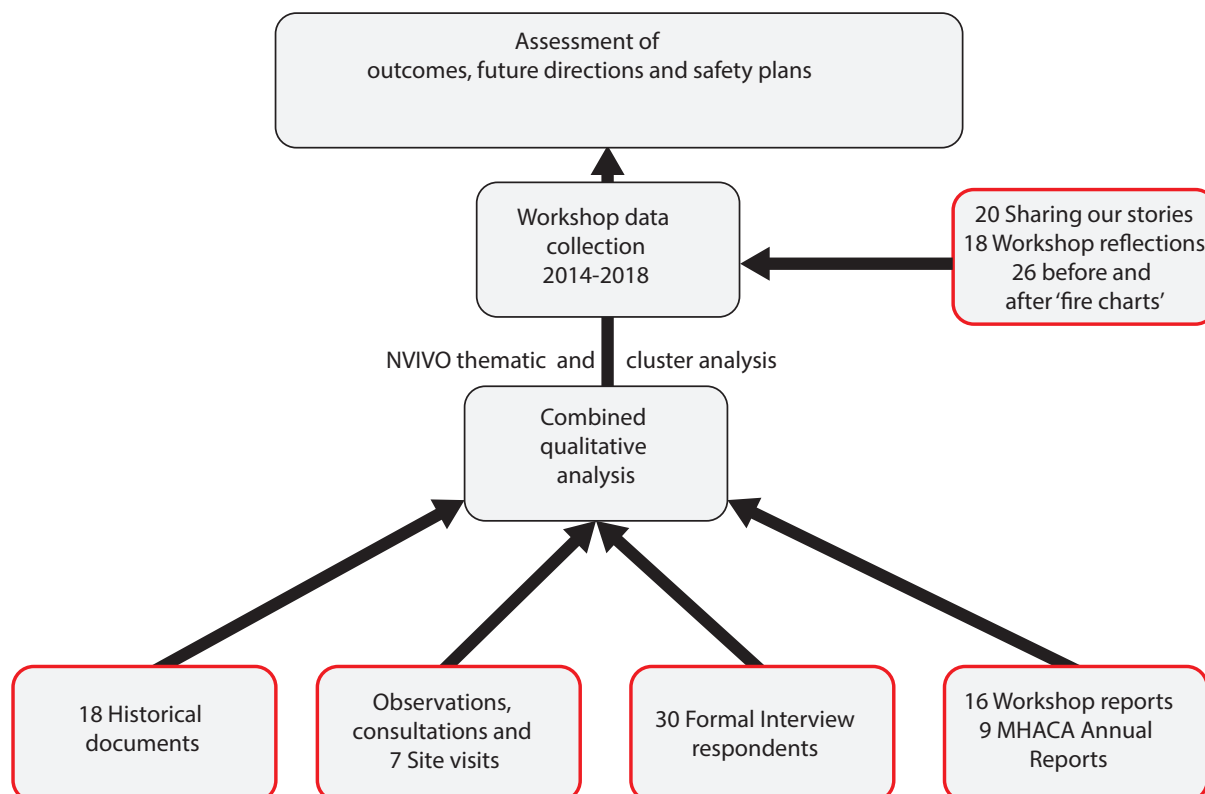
Assessment of
outcomes, future directions and safety plans

Workshop data collection 2014-2018

20 Sharing our stories
18 Workshop reflections
26 before and after 'fire charts'

NVIVO thematic and cluster analysis

Combined qualitative analysis

18 Historical documents

Observations, consultations and 7 Site visits

30 Formal Interview respondents

16 Workshop reports
9 MHACA Annual Reports